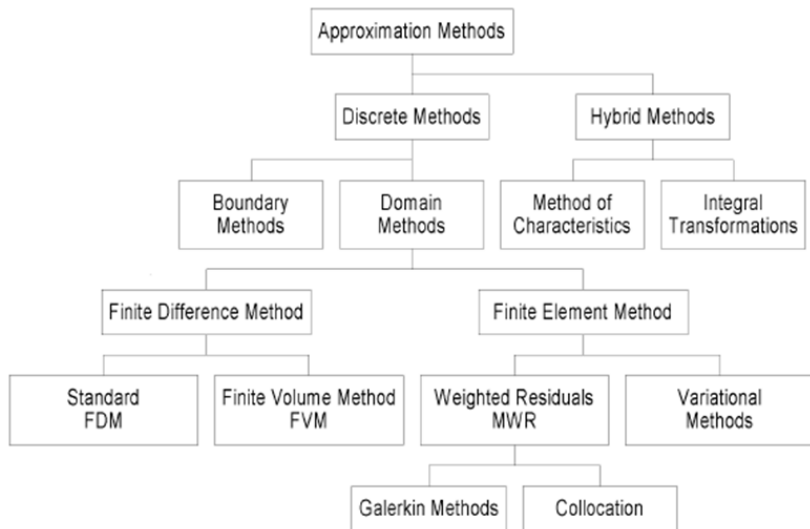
Approximation Methods

Discrete Methods

Hybrid Methods

Boundary Methods

Domain Methods

Method of Characteristics

Integral Transformations

Finite Difference Method

Finite Element Method

Standard FDM

Finite Volume Method FVM

Weighted Residuals MWR

Variational Methods

Galerkin Methods

Collocation